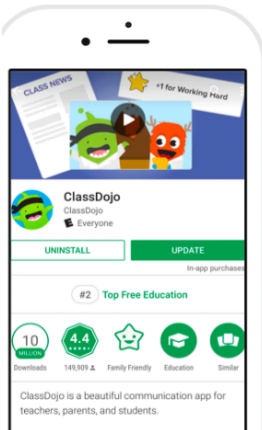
CLASS NEWS

+1 for Working Hard

ClassDojo
ClassDojo
Everyone

UNINSTALL
UPDATE
In-app purchases

#2 Top Free Education

10 MILLION
Downloads

4.4
149,809

Family Friendly

Education

Similar

ClassDojo is a beautiful communication app for teachers, parents, and students.